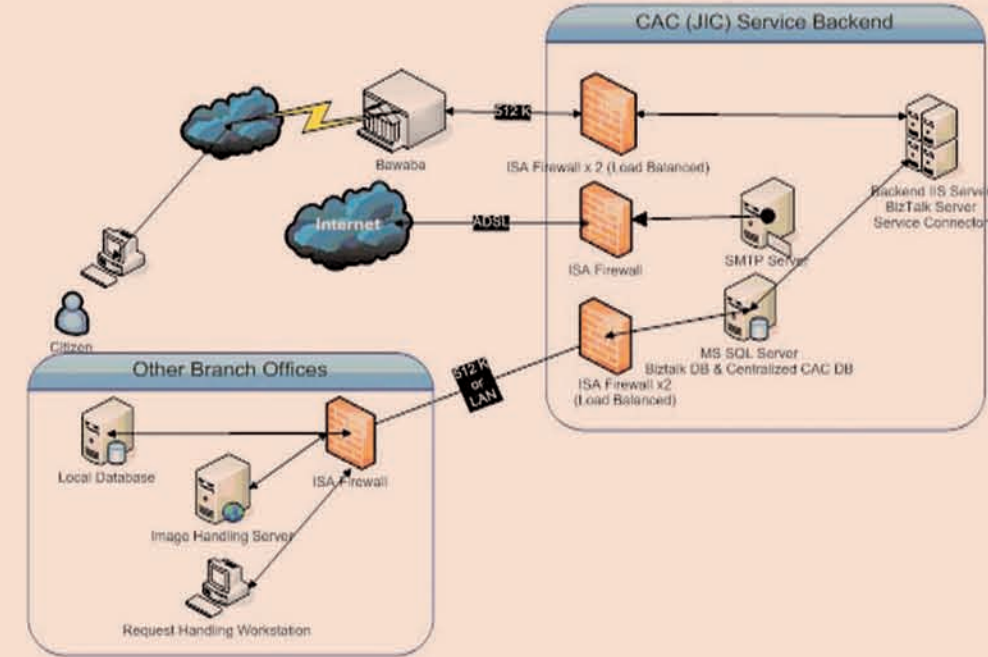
CAC (JIC) Service Backend

512 K

Bawaba

ISA Firewall x 2 (Load Balanced)

Backend IIS Server
BizTalk Server
Service Connector

Internet

ADSL

ISA Firewall

SMTP Server

Citizen

MS SQL Server
Biztalk DB & Centralized CAC DB

ISA Firewall x2
(Load Balanced)

512 K or LAN

Other Branch Offices

Local Database

ISA Firewall

Image Handling Server

Request Handling Workstation